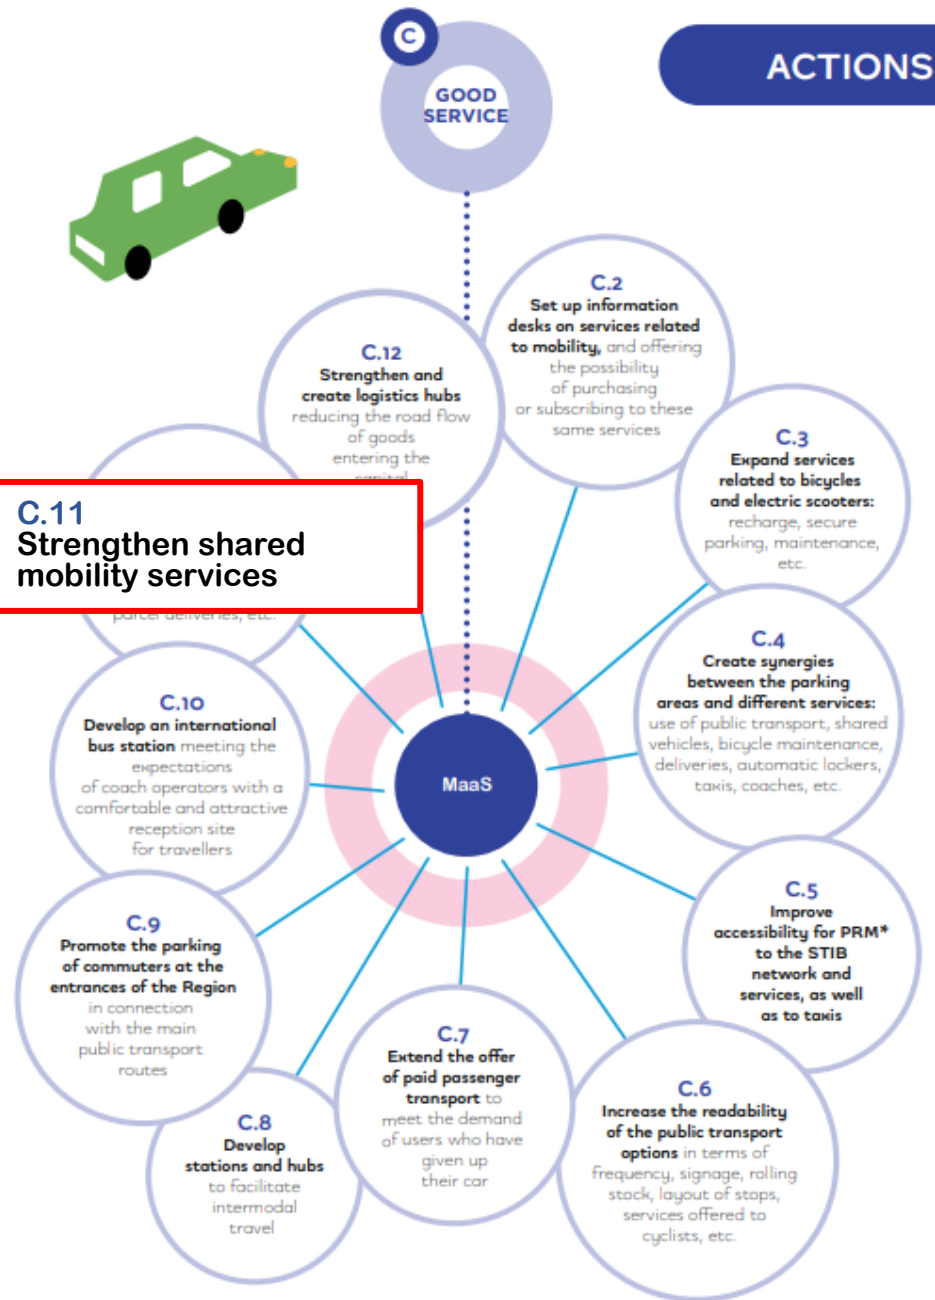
C

GOOD SERVICE

ACTIONS

C.2
Set up information desks on services related to mobility, and offering the possibility of purchasing or subscribing to these same services

C.12
Strengthen and create logistics hubs reducing the road flow of goods entering the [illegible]

C.3
Expand services related to bicycles and electric scooters: recharge, secure parking, maintenance, etc.

C.11
Strengthen shared mobility services

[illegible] parcel deliveries, etc.

C.4
Create synergies between the parking areas and different services: use of public transport, shared vehicles, bicycle maintenance, deliveries, automatic lockers, taxis, coaches, etc.

C.10
Develop an international bus station meeting the expectations of coach operators with a comfortable and attractive reception site for travellers

MaaS

C.5
Improve accessibility for PRM* to the STIB network and services, as well as to taxis

C.9
Promote the parking of commuters at the entrances of the Region in connection with the main public transport routes

C.7
Extend the offer of paid passenger transport to meet the demand of users who have given up their car

C.6
Increase the readability of the public transport options in terms of frequency, signage, rolling stock, layout of stops, services offered to cyclists, etc.

C.8
Develop stations and hubs to facilitate intermodal travel